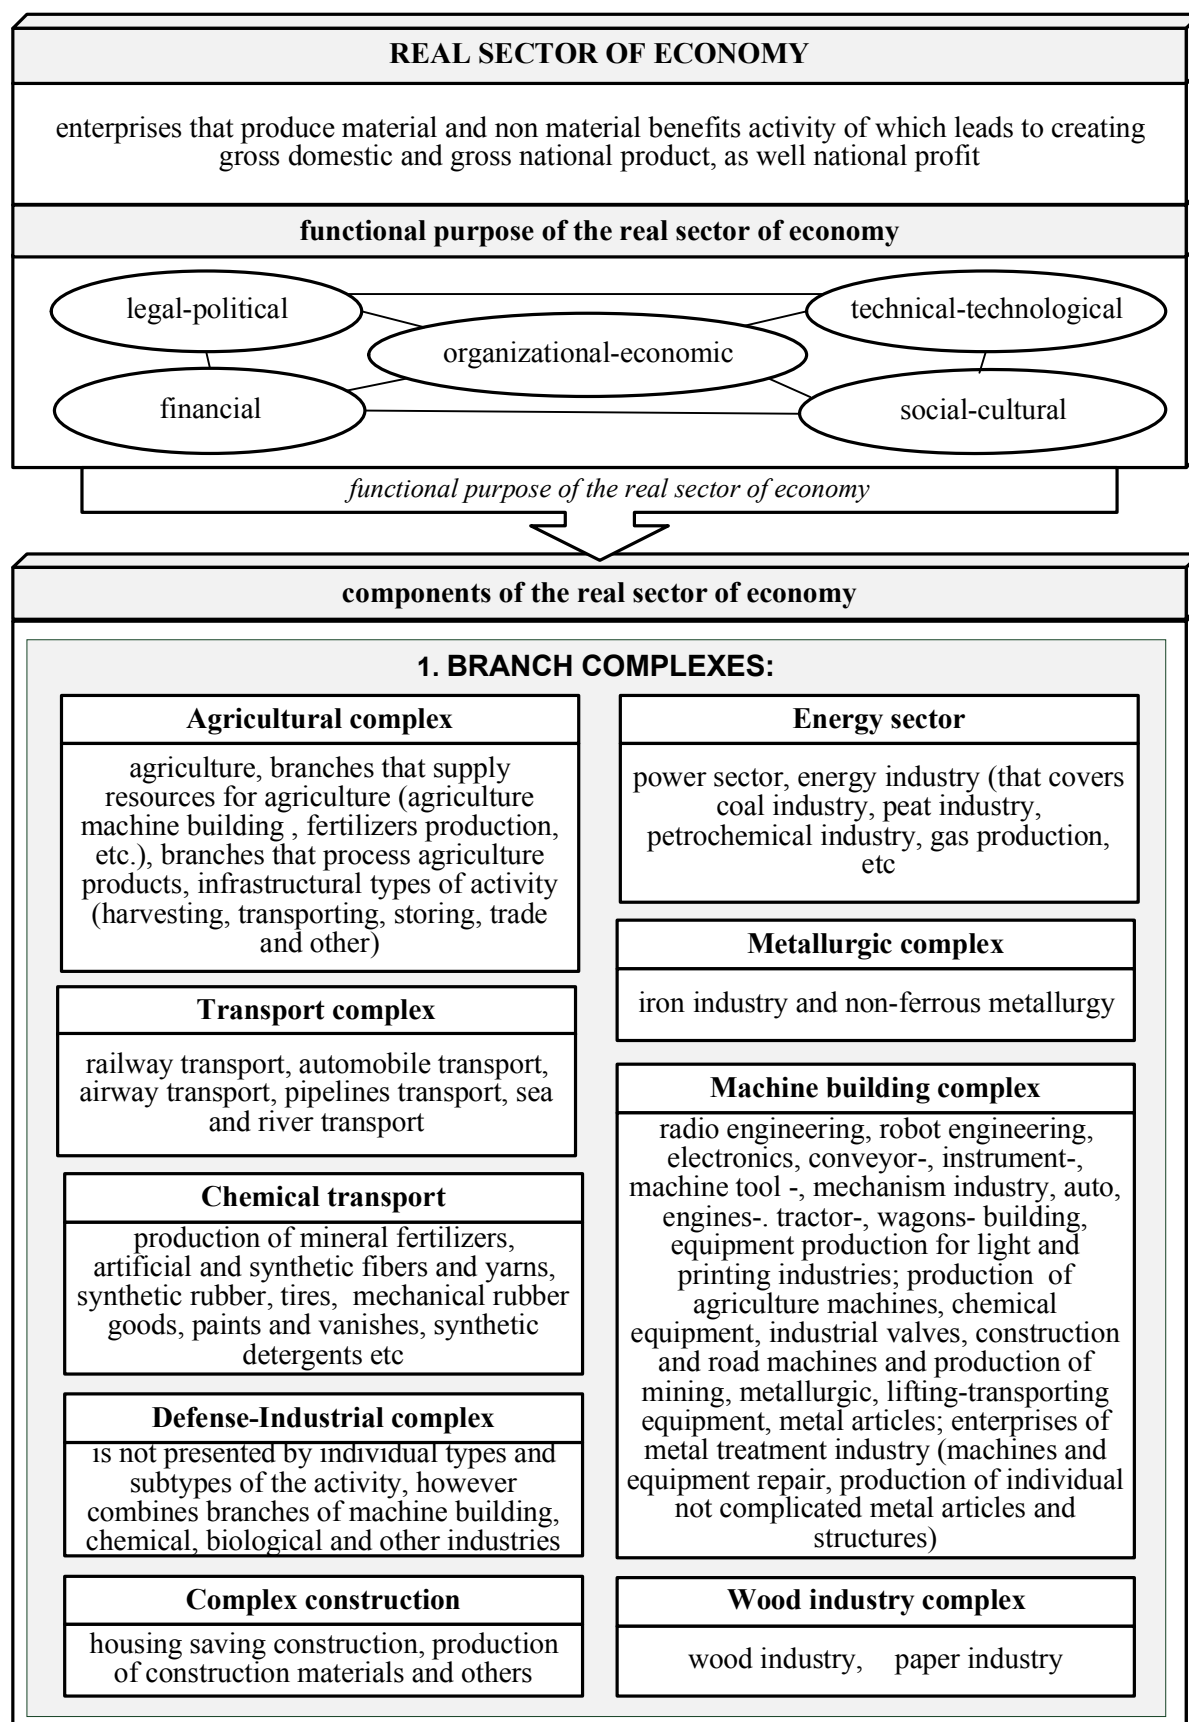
REAL SECTOR OF ECONOMY

enterprises that produce material and non material benefits activity of which leads to creating gross domestic and gross national product, as well national profit

functional purpose of the real sector of economy

legal-political

technical-technological

organizational-economic

financial

social-cultural

functional purpose of the real sector of economy

components of the real sector of economy

1. BRANCH COMPLEXES:

Agricultural complex

agriculture, branches that supply resources for agriculture (agriculture machine building , fertilizers production, etc.), branches that process agriculture products, infrastructural types of activity (harvesting, transporting, storing, trade and other)

Energy sector

power sector, energy industry (that covers coal industry, peat industry, petrochemical industry, gas production, etc

Metallurgic complex

iron industry and non-ferrous metallurgy

Transport complex

railway transport, automobile transport, airway transport, pipelines transport, sea and river transport

Machine building complex

radio engineering, robot engineering, electronics, conveyor-, instrument-, machine tool -, mechanism industry, auto, engines-. tractor-, wagons- building, equipment production for light and printing industries; production of agriculture machines, chemical equipment, industrial valves, construction and road machines and production of mining, metallurgic, lifting-transporting equipment, metal articles; enterprises of metal treatment industry (machines and equipment repair, production of individual not complicated metal articles and structures)

Chemical transport

production of mineral fertilizers, artificial and synthetic fibers and yarns, synthetic rubber, tires, mechanical rubber goods, paints and vanishes, synthetic detergents etc

Defense-Industrial complex

is not presented by individual types and subtypes of the activity, however combines branches of machine building, chemical, biological and other industries

Complex construction

housing saving construction, production of construction materials and others

Wood industry complex

wood industry, paper industry